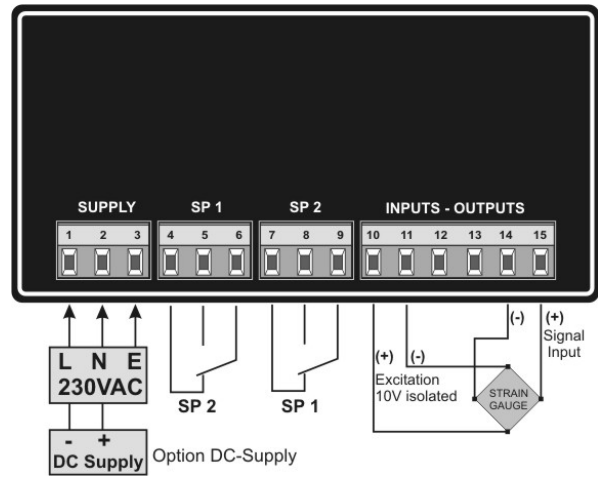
SUPPLY

SP 1

SP 2

INPUTS - OUTPUTS

1 2 3 4 5 6 7 8 9 10 11 12 13 14 15

L N E
230VAC

- +
DC Supply

Option DC-Supply

SP 2

SP 1

(+) (-)
Excitation
10V isolated

(-)

(+)
Signal
Input

STRAIN
GAUGE